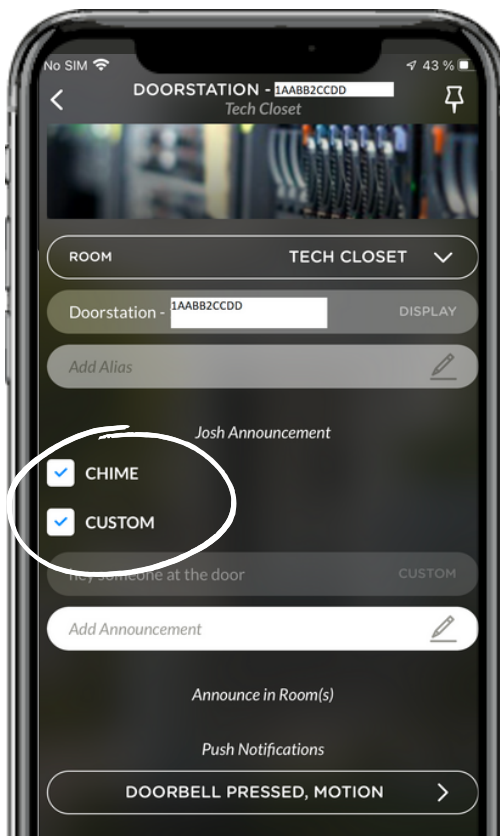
No SIM

43 %

DOORSTATION - 1AABB2CCDD

Tech Closet

ROOM

TECH CLOSET

Doorstation - 1AABB2CCDD

DISPLAY

Add Alias

Josh Announcement

CHIME

CUSTOM

hey someone at the door

CUSTOM

Add Announcement

Announce in Room(s)

Push Notifications

DOORBELL PRESSED, MOTION